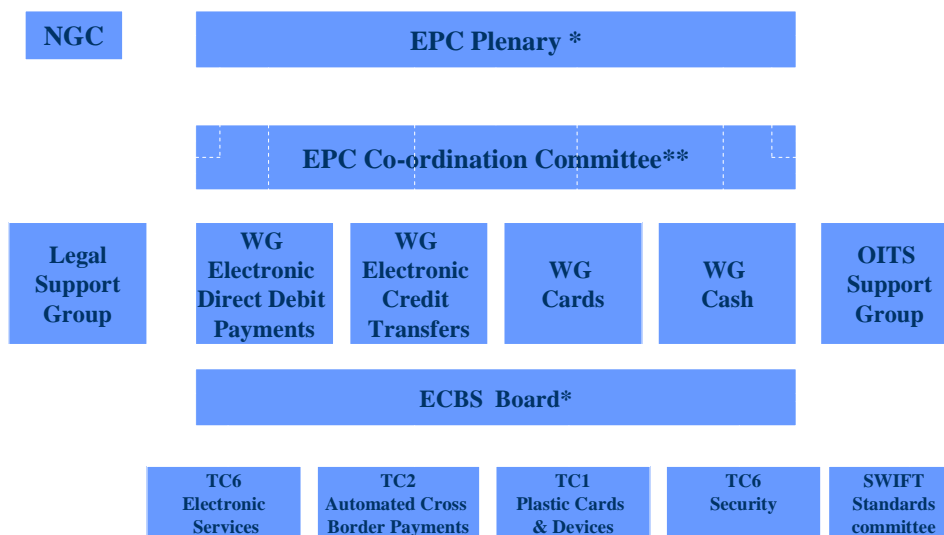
NGC

EPC Plenary *

EPC Co-ordination Committee**

Legal Support Group

WG Electronic Direct Debit Payments

WG Electronic Credit Transfers

WG Cards

WG Cash

OITS Support Group

ECBS Board*

TC6 Electronic Services

TC2 Automated Cross Border Payments

TC1 Plastic Cards & Devices

TC6 Security

SWIFT Standards committee